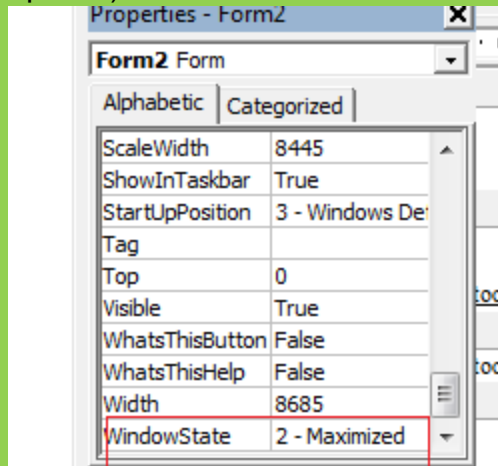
Properties - Form2

Form2 Form

Alphabetic | Categorized

| ScaleWidth | 8445 |
|---|---|
| ShowInTaskbar | True |
| StartUpPosition | 3 - Windows De |
| Tag | |
| Top | 0 |
| Visible | True |
| WhatsThisButton | False |
| WhatsThisHelp | False |
| Width | 8685 |
| WindowState | 2 - Maximized |

toc

toc